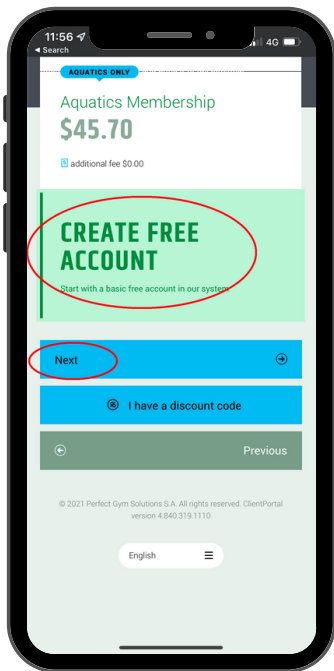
11:56
◂ Search
4G

AQUATICS ONLY

Aquatics Membership

$45.70

additional fee $0.00

CREATE FREE ACCOUNT

Start with a basic free account in our system

Next

I have a discount code

Previous

© 2021 Perfect Gym Solutions S.A. All rights reserved. ClientPortal version 4.840.319.1110

English